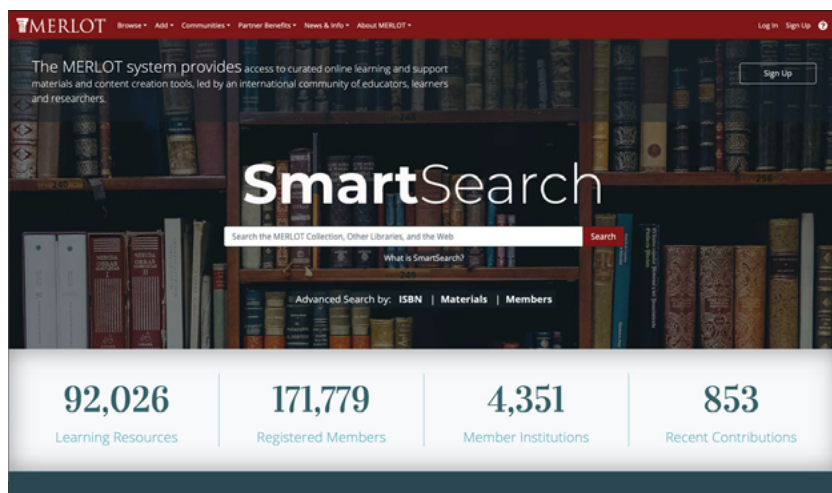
MERLOT Browse ▾ Add ▾ Communities ▾ Partner Benefits ▾ News & Info ▾ About MERLOT ▾

Log In Sign Up ?

The MERLOT system provides access to curated online learning and support materials and content creation tools, led by an international community of educators, learners and researchers.

Sign Up

SmartSearch

Search the MERLOT Collection, Other Libraries, and the Web

Search

What is SmartSearch?

Advanced Search by: ISBN | Materials | Members

92,026
Learning Resources

171,779
Registered Members

4,351
Member Institutions

853
Recent Contributions